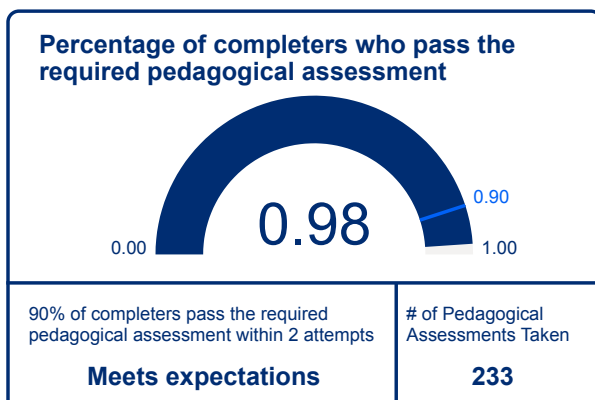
Percentage of completers who pass the required pedagogical assessment

0.90

0.98

0.00

1.00

90% of completers pass the required pedagogical assessment within 2 attempts

Meets expectations

# of Pedagogical Assessments Taken

233